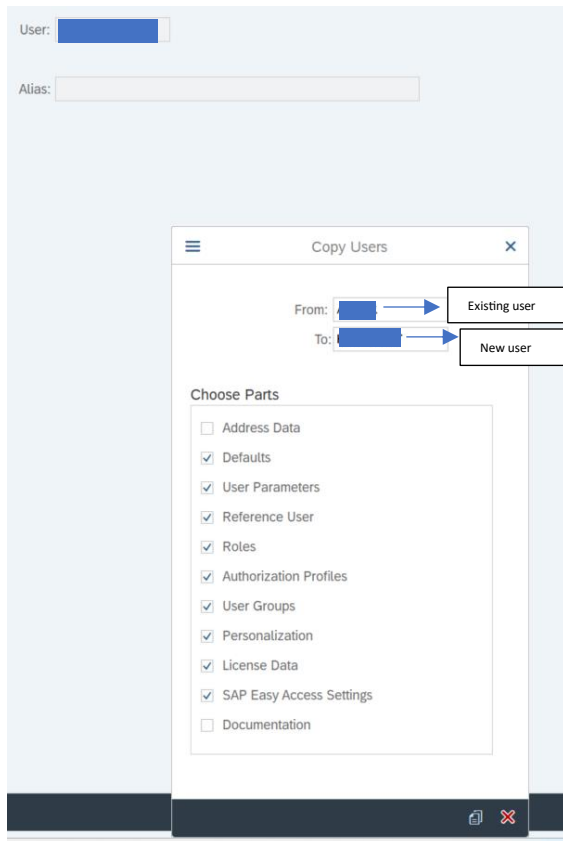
User:

Alias:

Copy Users

From:
Existing user
To:
New user

Choose Parts

Address Data
Defaults
User Parameters
Reference User
Roles
Authorization Profiles
User Groups
Personalization
License Data
SAP Easy Access Settings
Documentation